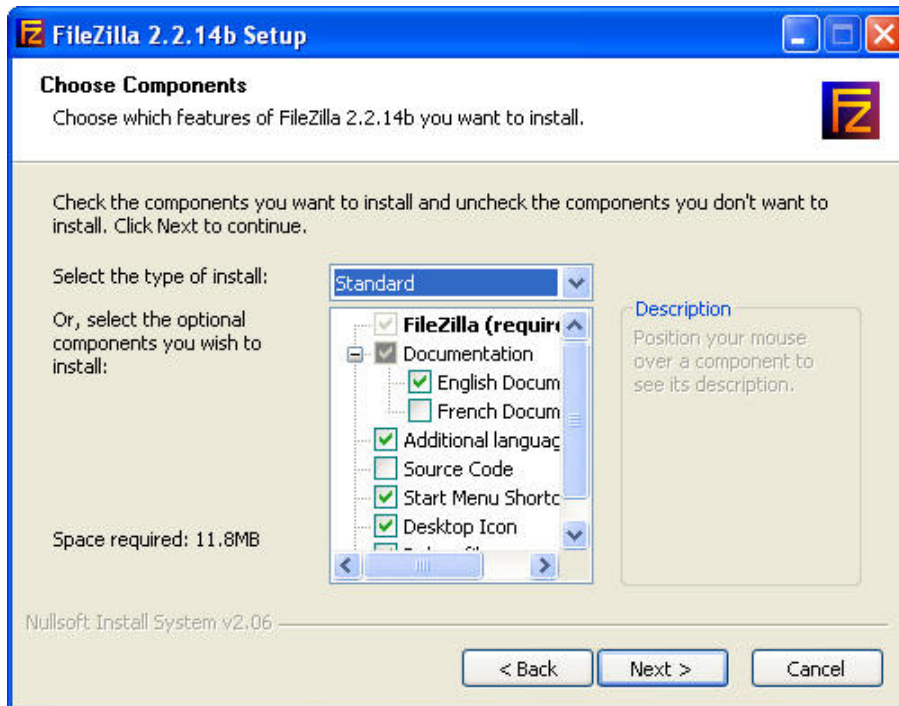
FileZilla 2.2.14b Setup

Choose Components

Choose which features of FileZilla 2.2.14b you want to install.

Check the components you want to install and uncheck the components you don't want to install. Click Next to continue.

Select the type of install:

Standard

Or, select the optional components you wish to install:

FileZilla (requir

Documentation

English Docum

French Docum

Additional languag

Source Code

Start Menu Shortc

Desktop Icon

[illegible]

Description

Position your mouse over a component to see its description.

Space required: 11.8MB

Nullsoft Install System v2.06

< Back

Next >

Cancel